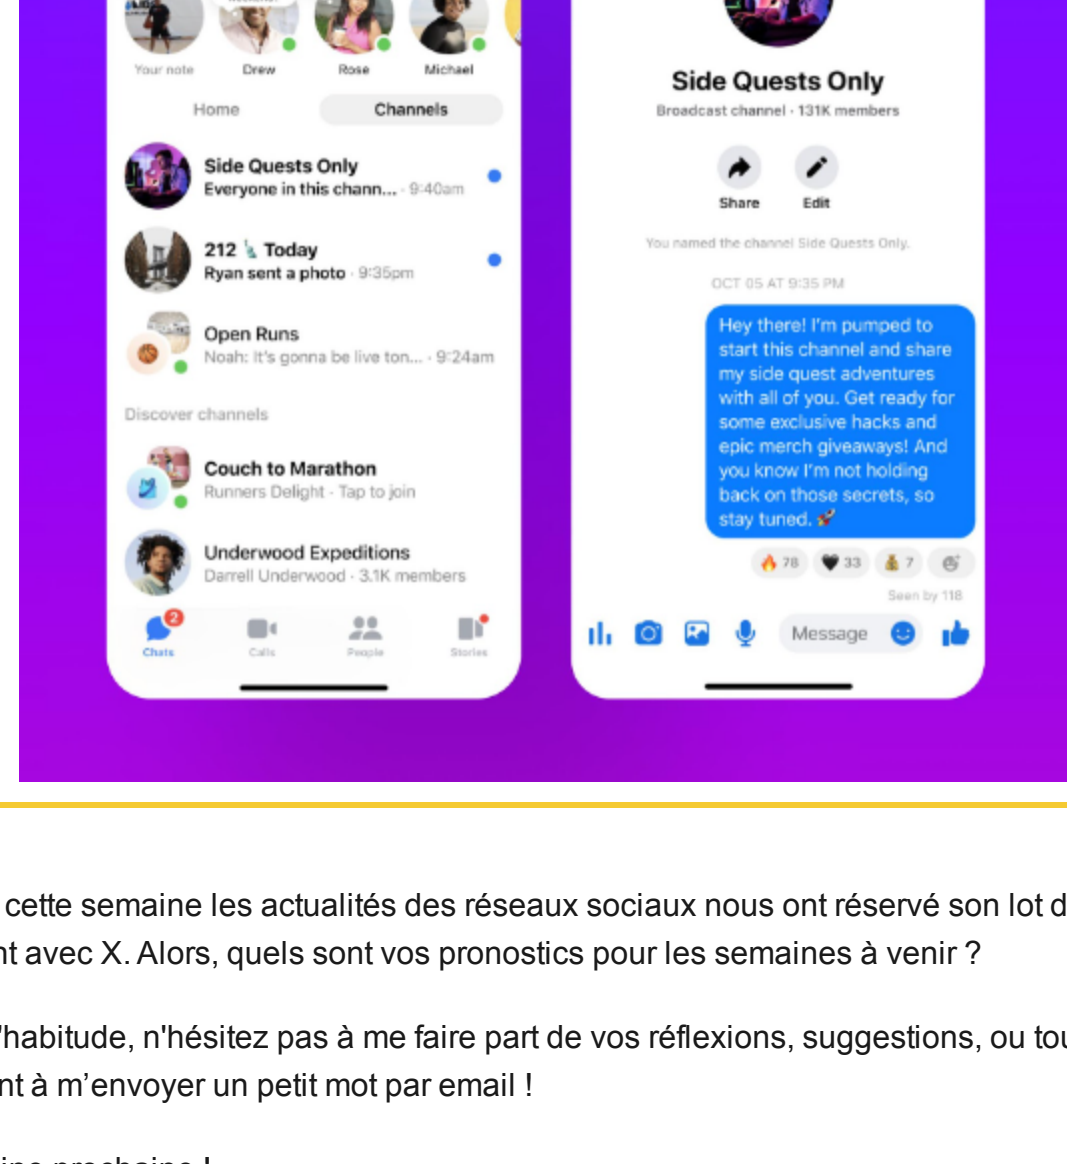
Your note
Drew
Rose
Michael
Home
Channels
Side Quests Only
Everyone in this chann... · 9:40am
212 🗽 Today
Ryan sent a photo · 9:35pm
Open Runs
Noah: It's gonna be live ton... · 9:24am
Discover channels
Couch to Marathon
Runners Delight · Tap to join
Underwood Expeditions
Darrell Underwood · 3.1K members
2
Chats
Calls
People
Stories

Side Quests Only
Broadcast channel · 131K members
Share
Edit
You named the channel Side Quests Only.
OCT 05 AT 9:35 PM
Hey there! I'm pumped to start this channel and share my side quest adventures with all of you. Get ready for some exclusive hacks and epic merch giveaways! And you know I'm not holding back on those secrets, so stay tuned. 🚀
🔥 78 🖤 33 💰 7
Seen by 118
Message

cette semaine les actualités des réseaux sociaux nous ont réservé son lot d
nt avec X. Alors, quels sont vos pronostics pour les semaines à venir ?

'habitude, n'hésitez pas à me faire part de vos réflexions, suggestions, ou tou
nt à m’envoyer un petit mot par email !

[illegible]